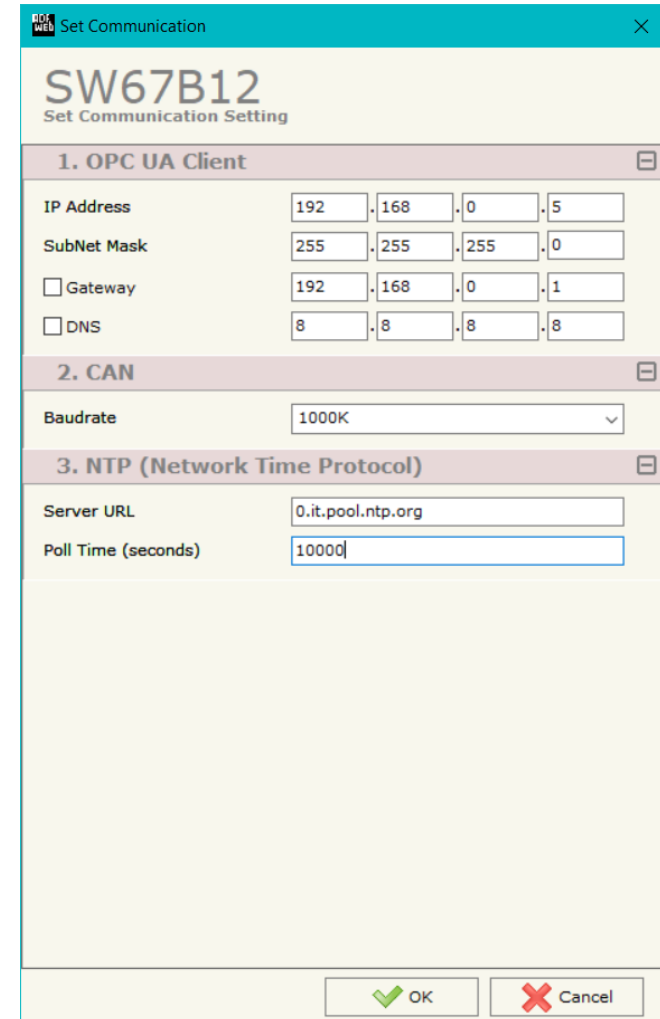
Set Communication ×

SW67B12
Set Communication Setting

1. OPC UA Client

IP Address 192 . 168 . 0 . 5
SubNet Mask 255 . 255 . 255 . 0
Gateway 192 . 168 . 0 . 1
DNS 8 . 8 . 8 . 8

2. CAN

Baudrate 1000K

3. NTP (Network Time Protocol)

Server URL 0.it.pool.ntp.org
Poll Time (seconds) 10000

OK Cancel